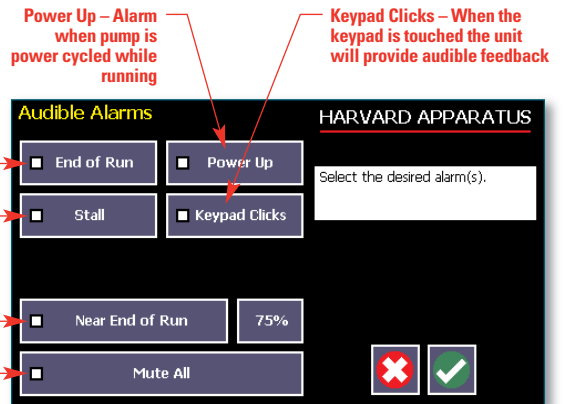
Power Up – Alarm when pump is power cycled while running

Keypad Clicks – When the keypad is touched the unit will provide audible feedback

Audible Alarms

HARVARD APPARATUS

End of Run

Power Up

Select the desired alarm(s).

Stall

Keypad Clicks

Near End of Run

75%

Mute All